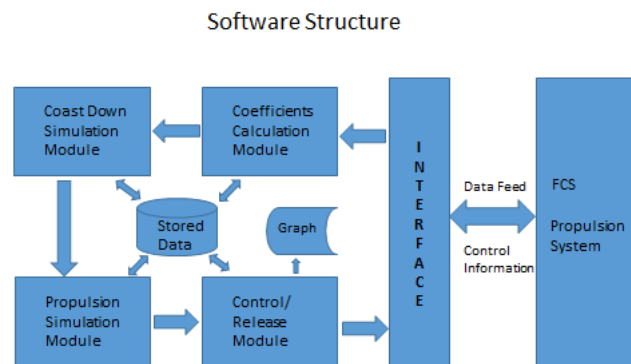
Software Structure

Coast Down Simulation Module

Coefficients Calculation Module

INTERFACE

Data Feed

FCS

Propulsion System

Stored Data

Graph

Control Information

Propulsion Simulation Module

Control/ Release Module